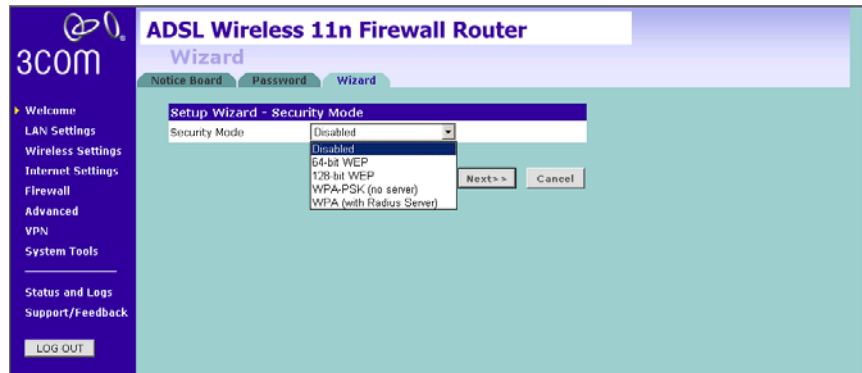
3COM

ADSL Wireless 11n Firewall Router

Wizard

Notice Board Password Wizard

Welcome
LAN Settings
Wireless Settings
Internet Settings
Firewall
Advanced
VPN
System Tools

Status and Logs
Support/Feedback

LOG OUT

Setup Wizard - Security Mode

Security Mode Disabled

Disabled
64-bit WEP
128-bit WEP
WPA-PSK (no server)
WPA (with Radius Server)

Next>> Cancel